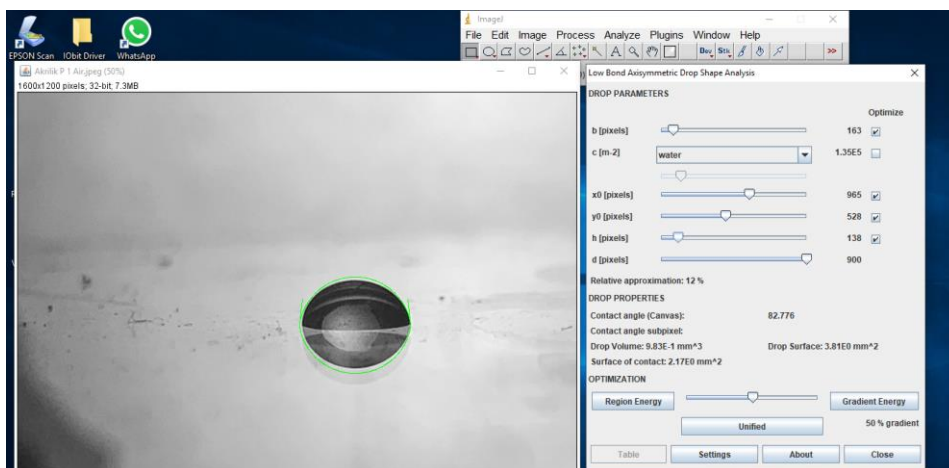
EPSON Scan IObit Driver WhatsApp

ImageJ
File Edit Image Process Analyze Plugins Window Help
Dev Stk >>

Akrilik P 1 Air.jpeg (50%)
1600x1200 pixels; 32-bit; 7.3MB

Low Bond Axisymmetric Drop Shape Analysis

DROP PARAMETERS
Optimize

| | | |
|---|---|---|
| b [pixels] | 163 | ✓ |
| c [m-2] water | 1.35E5 | |
| x0 [pixels] | 965 | ✓ |
| y0 [pixels] | 528 | ✓ |
| h [pixels] | 138 | ✓ |
| d [pixels] | 900 | |

Relative approximation: 12 %

DROP PROPERTIES
Contact angle (Canvas): 82.776
Contact angle subpixel:
Drop Volume: 9.83E-1 mm^3 Drop Surface: 3.81E0 mm^2
Surface of contact: 2.17E0 mm^2

OPTIMIZATION
Region Energy Gradient Energy
Unified 50 % gradient

Table Settings About Close